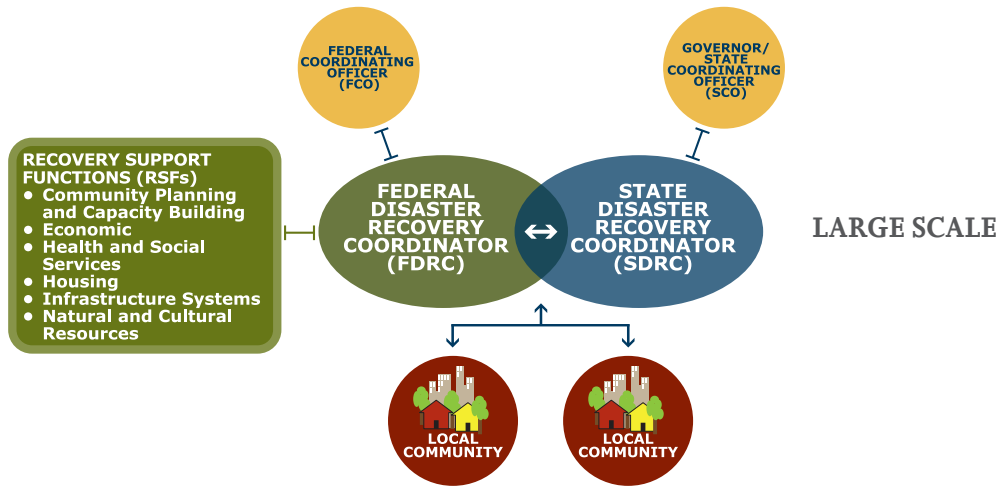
FEDERAL COORDINATING OFFICER (FCO)

GOVERNOR/ STATE COORDINATING OFFICER (SCO)

RECOVERY SUPPORT FUNCTIONS (RSFs)
• Community Planning and Capacity Building
• Economic
• Health and Social Services
• Housing
• Infrastructure Systems
• Natural and Cultural Resources

FEDERAL DISASTER RECOVERY COORDINATOR (FDRC)

STATE DISASTER RECOVERY COORDINATOR (SDRC)

LARGE SCALE

LOCAL COMMUNITY

LOCAL COMMUNITY